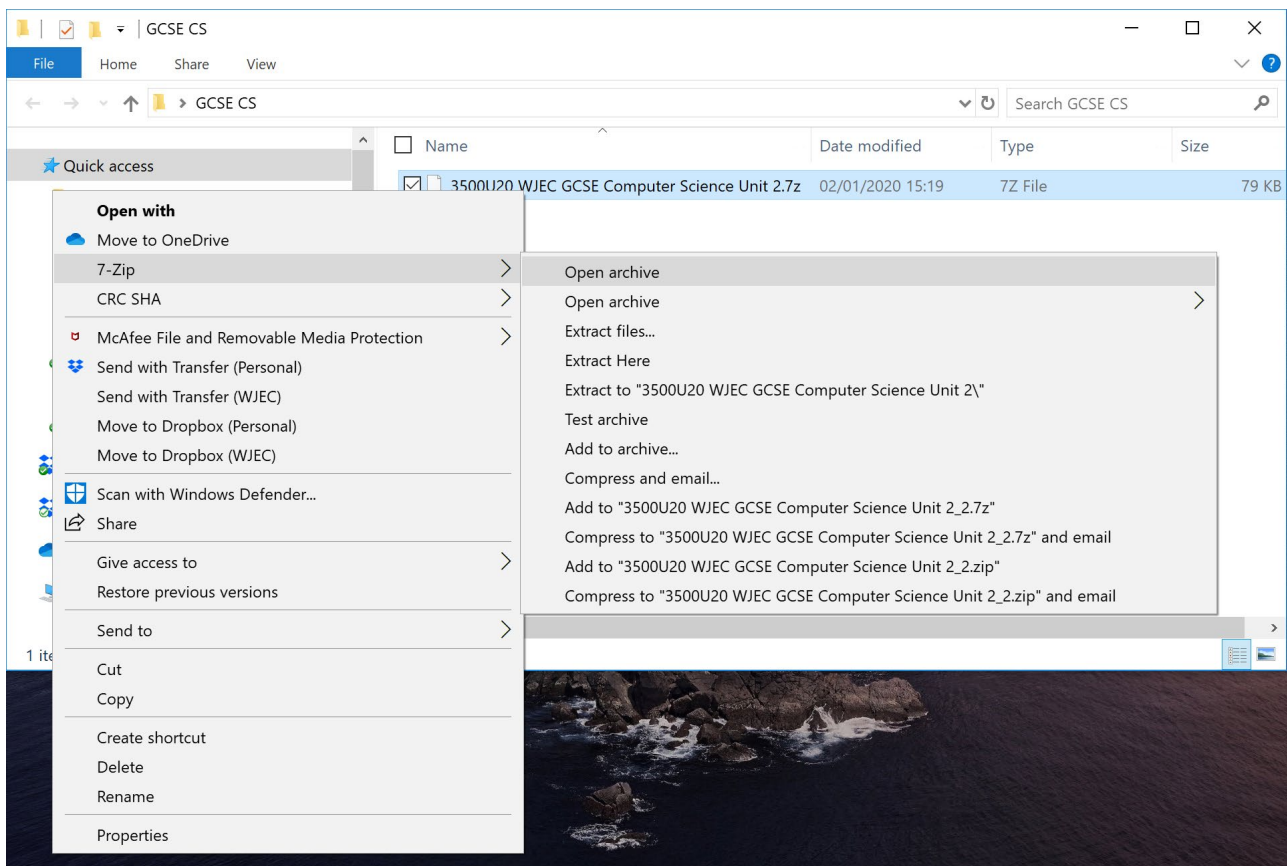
GCSE CS

File Home Share View

> GCSE CS

Search GCSE CS

Quick access

Name | Date modified | Type | Size

3500U20 WJEC GCSE Computer Science Unit 2.7z 02/01/2020 15:19 7Z File 79 KB

Open with
Move to OneDrive
7-Zip
CRC SHA
McAfee File and Removable Media Protection
Send with Transfer (Personal)
Send with Transfer (WJEC)
Move to Dropbox (Personal)
Move to Dropbox (WJEC)
Scan with Windows Defender...
Share
Give access to
Restore previous versions
Send to
Cut
Copy
Create shortcut
Delete
Rename
Properties

Open archive
Open archive
Extract files...
Extract Here
Extract to "3500U20 WJEC GCSE Computer Science Unit 2\"
Test archive
Add to archive...
Compress and email...
Add to "3500U20 WJEC GCSE Computer Science Unit 2_2.7z"
Compress to "3500U20 WJEC GCSE Computer Science Unit 2_2.7z" and email
Add to "3500U20 WJEC GCSE Computer Science Unit 2_2.zip"
Compress to "3500U20 WJEC GCSE Computer Science Unit 2_2.zip" and email

1 ite